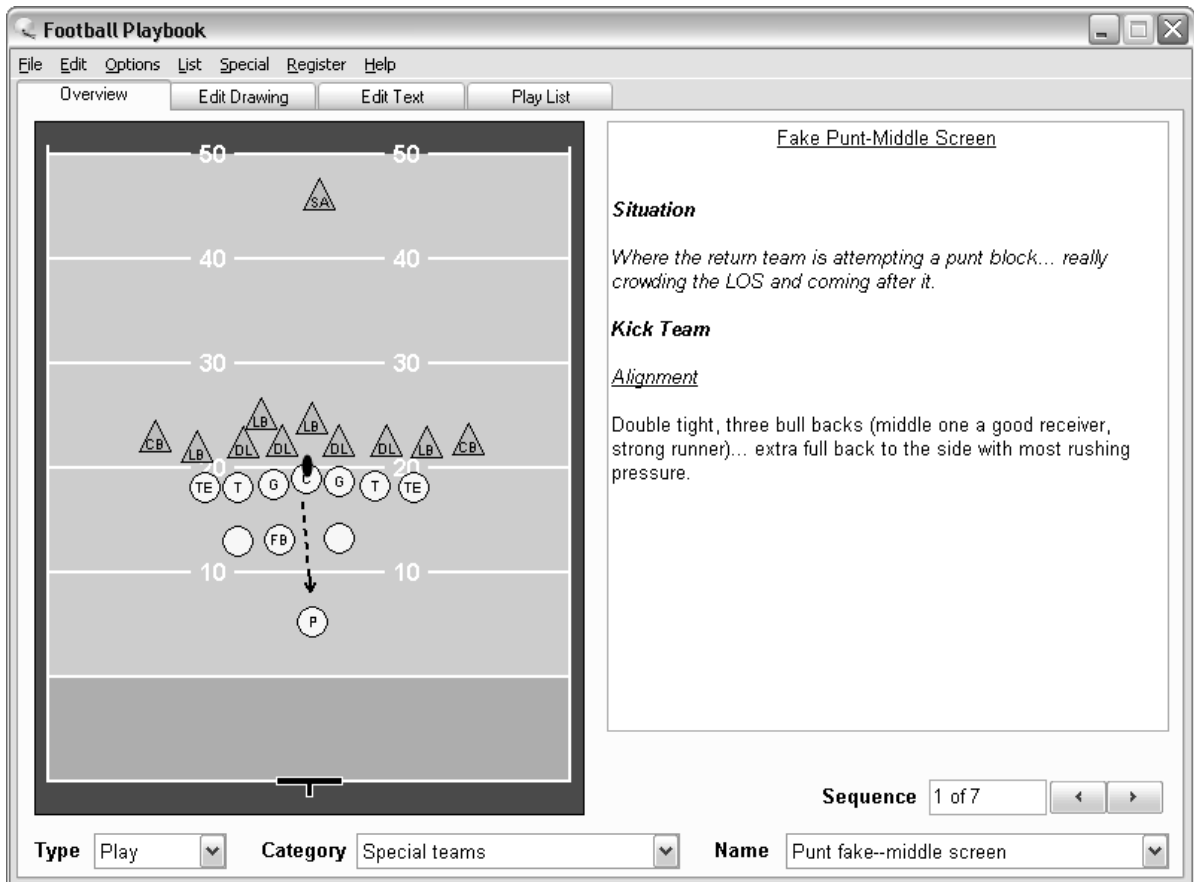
Football Playbook

File Edit Options List Special Register Help

Overview | Edit Drawing | Edit Text | Play List

50 50
SA
40 40
30 30
CB LB LB DL DL LB DL DL LB CB
20 20
TE T G C G T TE
FB
10 10
P

Fake Punt-Middle Screen

**Situation**

*Where the return team is attempting a punt block... really crowding the LOS and coming after it.*

**Kick Team**

Alignment

Double tight, three bull backs (middle one a good receiver, strong runner)... extra full back to the side with most rushing pressure.

Sequence 1 of 7

Type Play Category Special teams Name Punt fake--middle screen